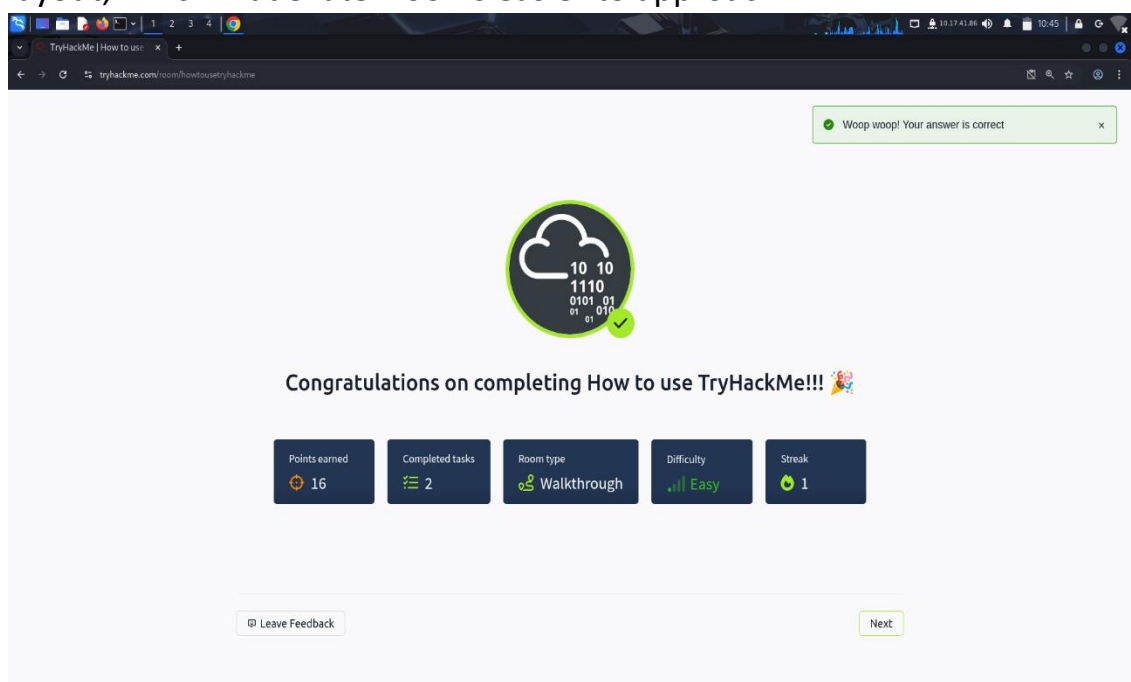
1 2 3 4

10.17.41.86 10:45

TryHackMe | How to use ×

tryhackme.com/room/howtousetryhackme

Woop woop! Your answer is correct ×

10 10
1110
0101 01
01 010
01

Congratulations on completing How to use TryHackMe!!!

Points earned
16

Completed tasks
2

Room type
Walkthrough

Difficulty
Easy

Streak
1

Leave Feedback

Next